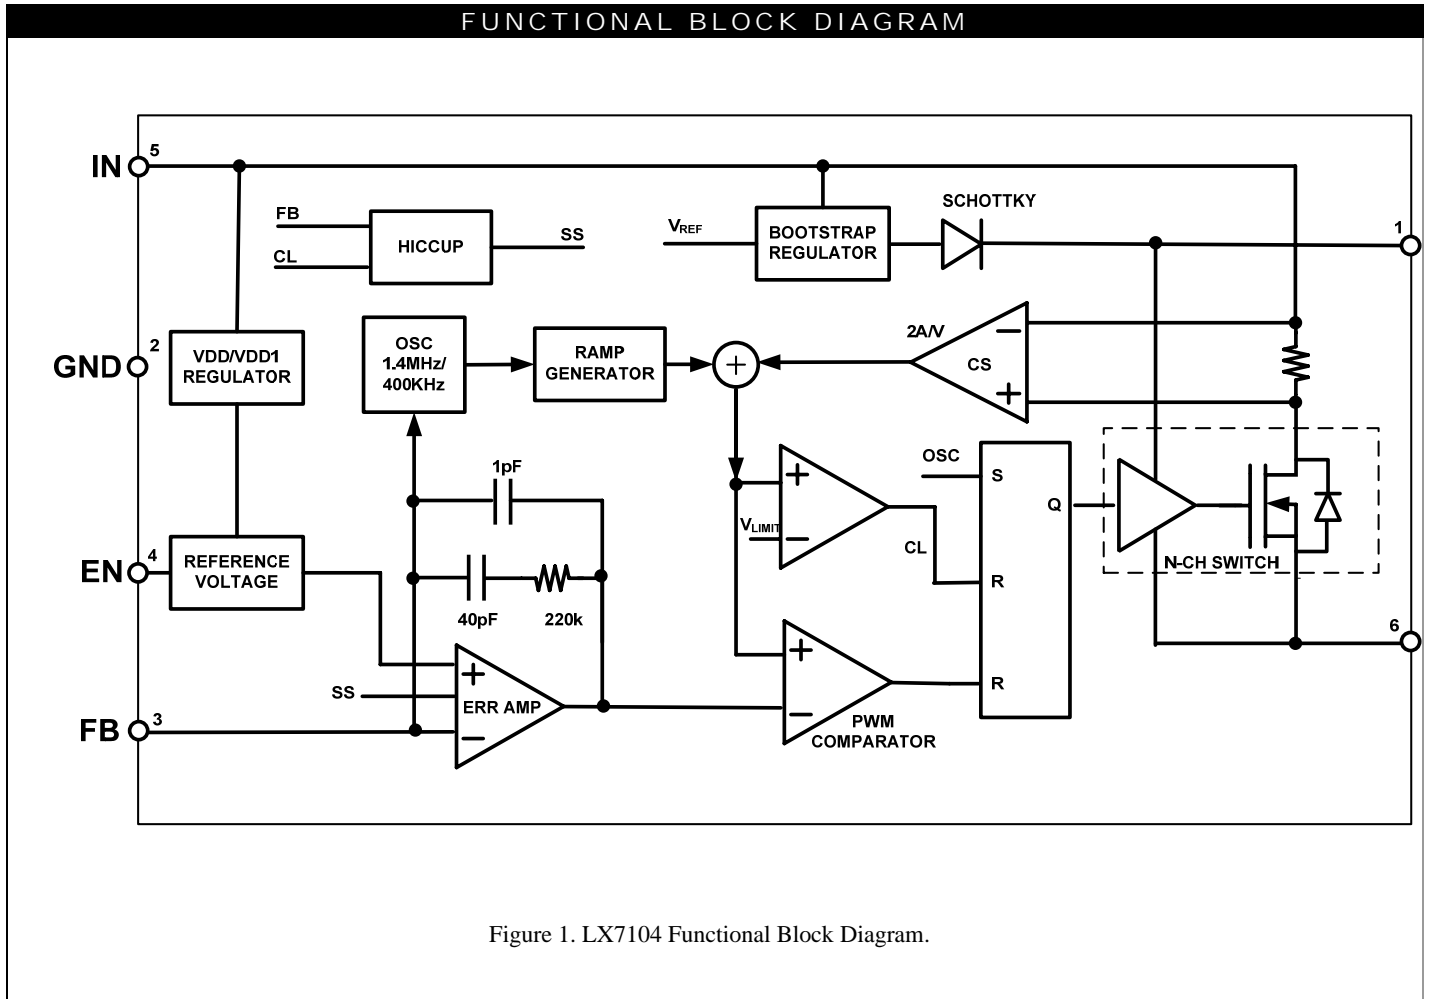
FUNCTIONAL BLOCK DIAGRAM

IN 5

GND 2

EN 4

FB 3

FB

CL

HICCUP

SS

$V_{REF}$

BOOTSTRAP REGULATOR

SCHOTTKY

1

VDD/VDD1 REGULATOR

OSC 1.4MHz/ 400KHz

RAMP GENERATOR

+

2A/V

CS

−

+

REFERENCE VOLTAGE

1pF

40pF

220k

OSC

S

Q

$V_{LIMIT}$

CL

R

N-CH SWITCH

6

SS

ERR AMP

PWM COMPARATOR

R

Figure 1. LX7104 Functional Block Diagram.